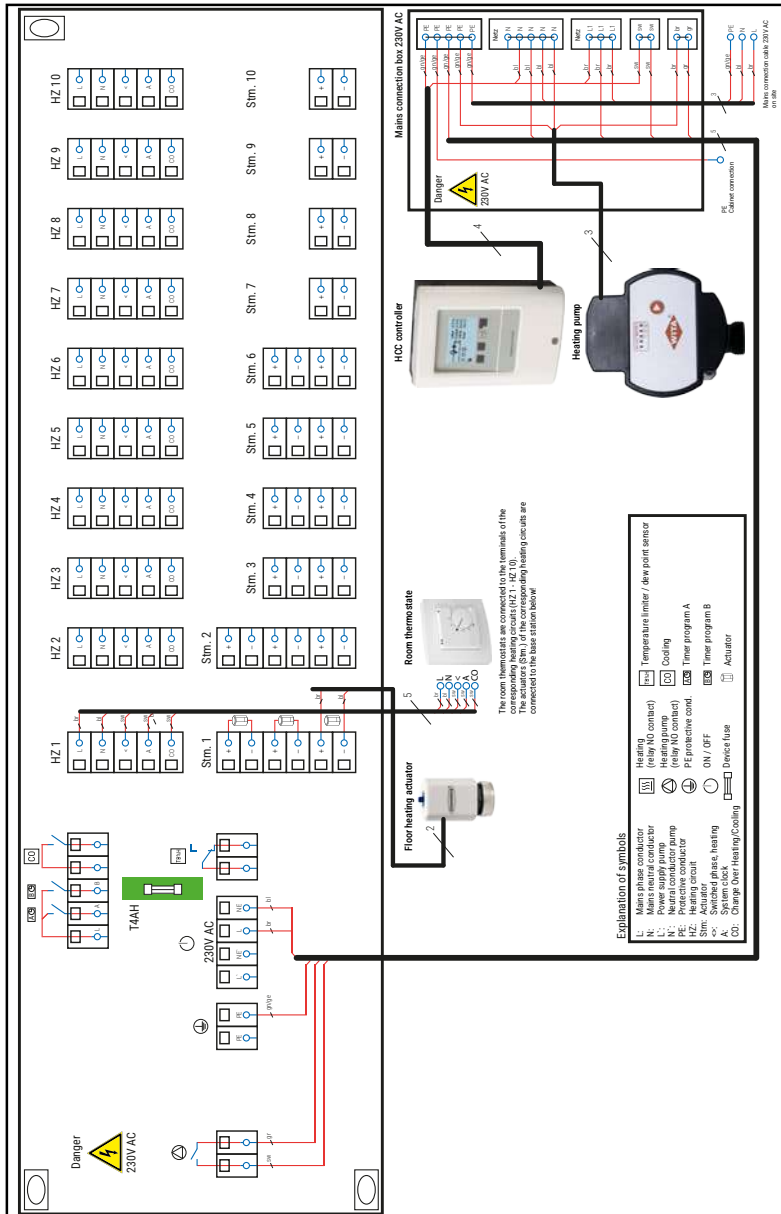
HZ 10
Stm. 10
HZ 9
Stm. 9
HZ 8
Stm. 8
HZ 7
Stm. 7
HZ 6
Stm. 6
HZ 5
Stm. 5
HZ 4
Stm. 4
HZ 3
Stm. 3
HZ 2
Stm. 2
HZ 1
Stm. 1

L N < A CO

Mains connection box 230V AC
PE PE PE PE PE
Netz N N N N N
Netz L1 L1 L1
sw sw
br br
PE N L
gn/ge bl br
Mains connection cable 230V AC on site
PE Cabinet connection
Danger
230V AC
HCC controller
Heating pump
Room thermostate
Floor heating actuator
4
3
5
2

The room thermostats are connected to the terminals of the corresponding heating circuits (HZ 1 - HZ 10). The actuators (Stm.) of the corresponding heating circuits are connected to the base station below!

T4AH
230V AC
Danger
230V AC
CO
L

Explanation of symbols
L: Mains phase conductor
N: Mains neutral conductor
L': Power supply pump
N': Neutral conductor pump
PE: Protective conductor
HZ: Heating circuit
Stm: Actuator
<: Switched phase, heating
A: System clock
CO: Change Over Heating/Cooling

Heating (relay NO contact)
Heating pump (relay NO contact)
PE protective cond.
ON / OFF
Device fuse

Temperature limiter / dew point sensor
CO Cooling
Timer program A
Timer program B
Actuator